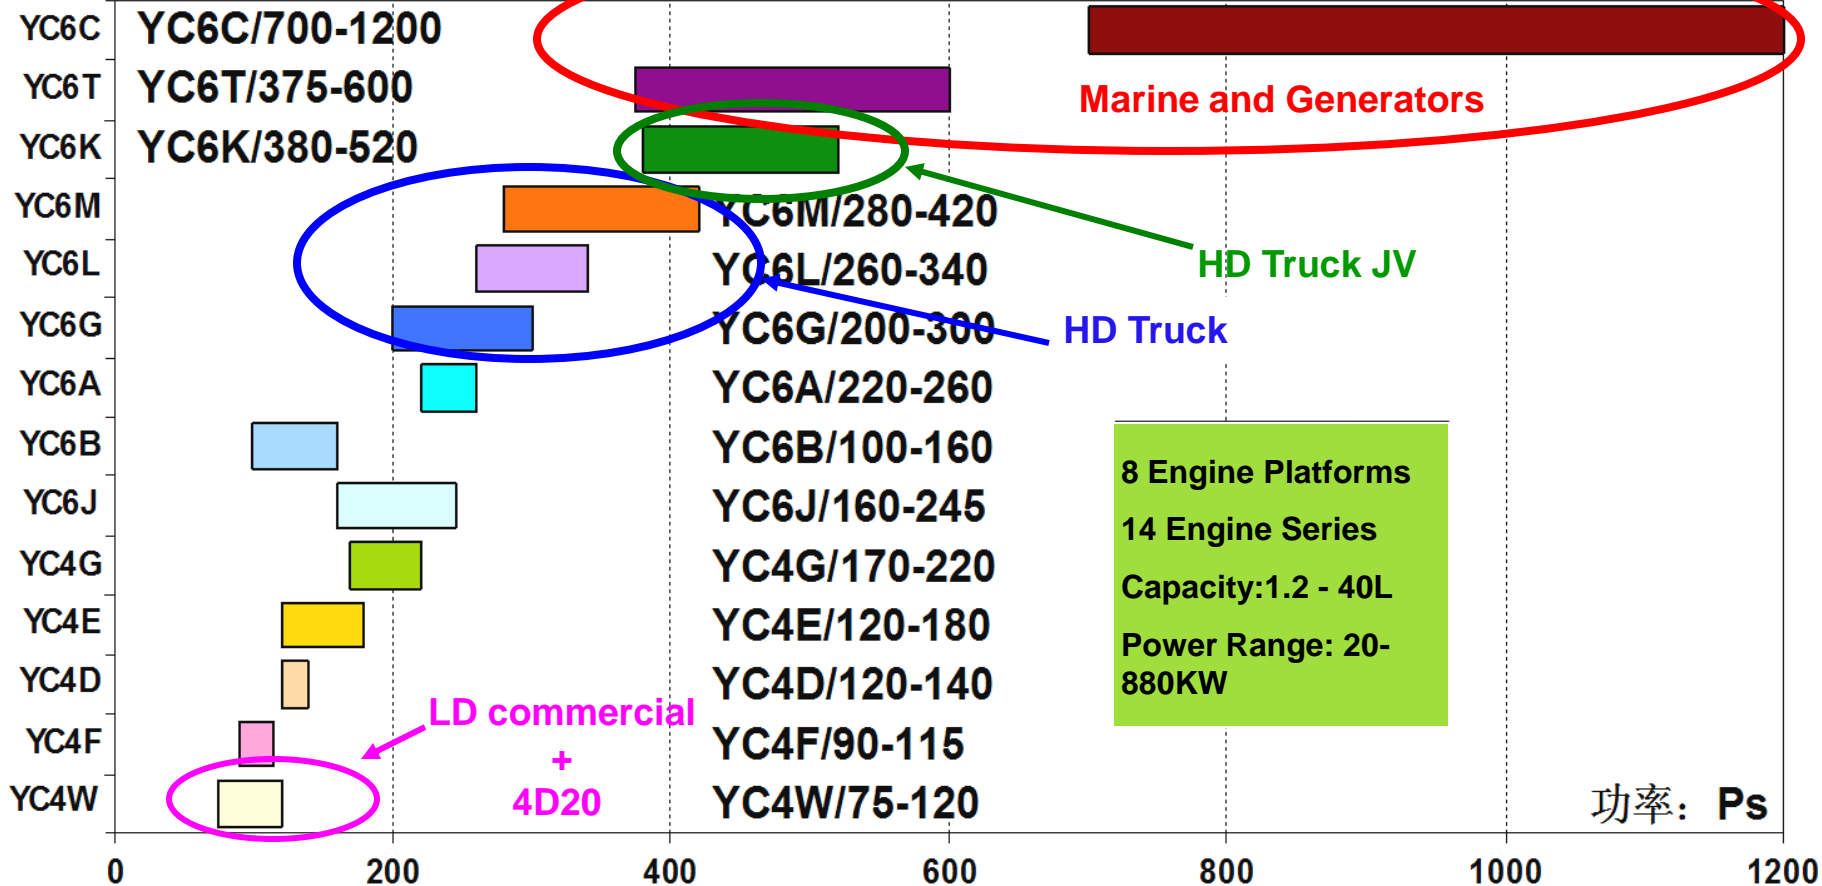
YC6C YC6C/700-1200

YC6T YC6T/375-600

YC6K YC6K/380-520

Marine and Generators

YC6M YC6M/280-420

YC6L YC6L/260-340

HD Truck JV

YC6G YC6G/200-300

HD Truck

YC6A YC6A/220-260

YC6B YC6B/100-160

YC6J YC6J/160-245

YC4G YC4G/170-220

YC4E YC4E/120-180

YC4D YC4D/120-140

YC4F YC4F/90-115

YC4W YC4W/75-120

LD commercial + 4D20

8 Engine Platforms

14 Engine Series

Capacity:1.2 - 40L

Power Range: 20-880KW

功率： Ps

0 200 400 600 800 1000 1200